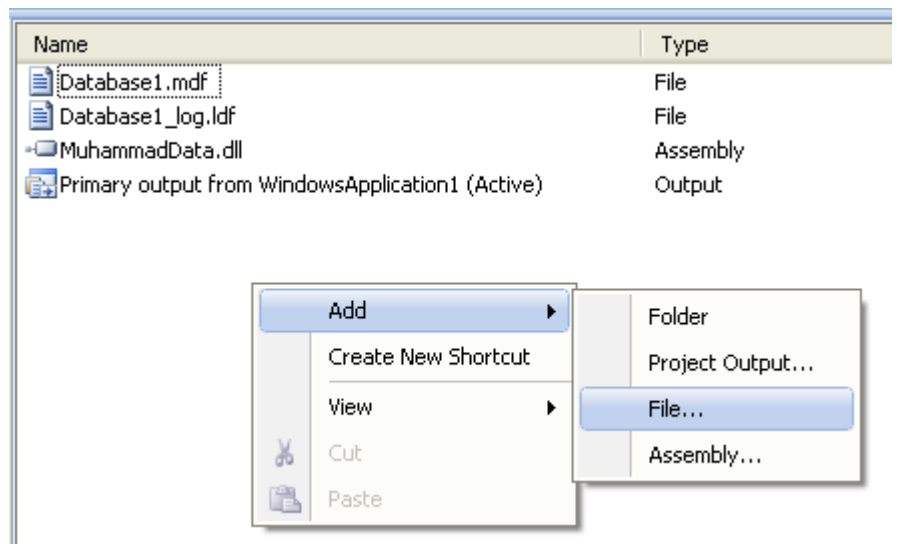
| Name | Type |
|---|---|
| Database1.mdf | File |
| Database1_log.ldf | File |
| MuhammadData.dll | Assembly |
| Primary output from WindowsApplication1 (Active) | Output |

Add
Create New Shortcut
View
Cut
Paste

Folder
Project Output...
File...
Assembly...